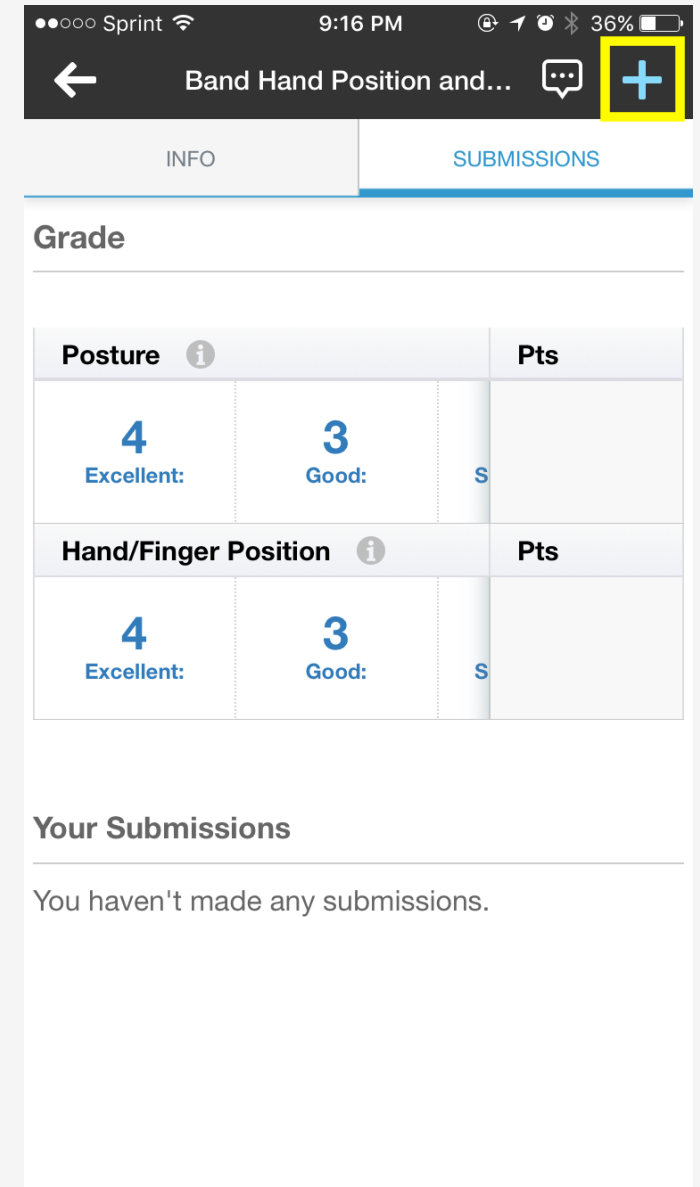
●●○○○ Sprint 9:16 PM 36%

Band Hand Position and...

+

INFO

SUBMISSIONS

Grade

| Posture | | | Pts |
|---|---|---|---|
| 4 Excellent: | 3 Good: | S | |

| Hand/Finger Position | | | Pts |
|---|---|---|---|
| 4 Excellent: | 3 Good: | S | |

Your Submissions

You haven't made any submissions.